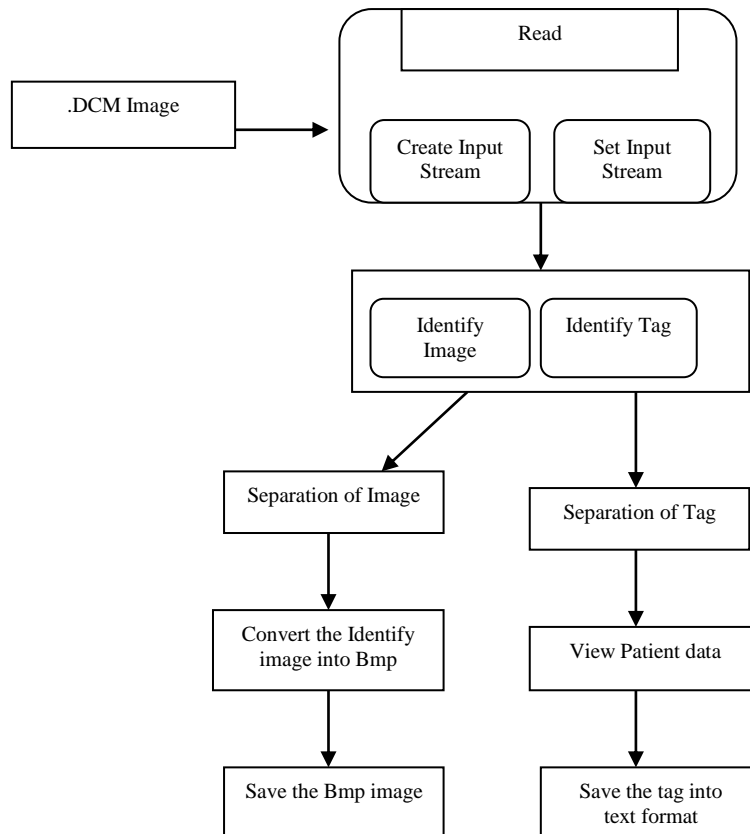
.DCM Image

Read

Create Input Stream

Set Input Stream

Identify Image

Identify Tag

Separation of Image

Separation of Tag

Convert the Identify image into Bmp

View Patient data

Save the Bmp image

Save the tag into text format